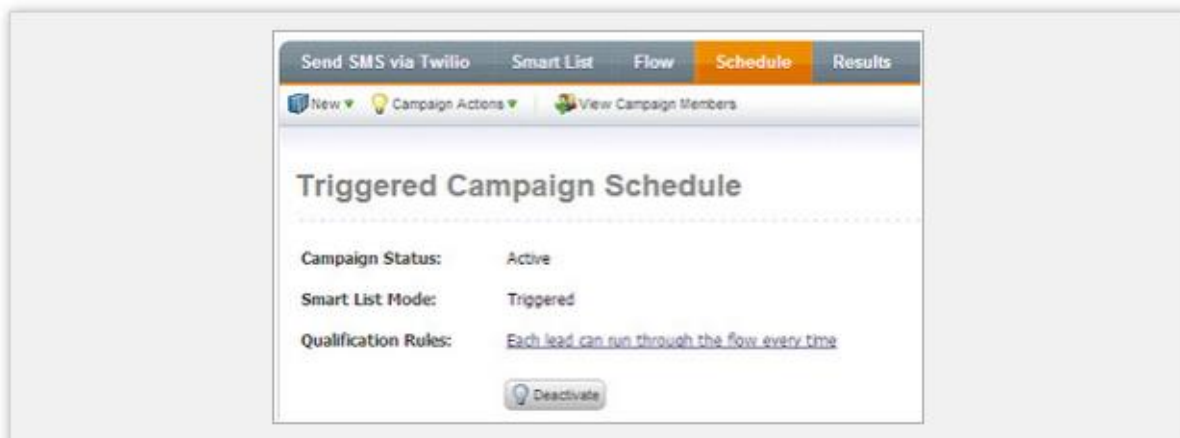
Send SMS via Twilio Smart List Flow Schedule Results

New ▾ Campaign Actions ▾ View Campaign Members

Triggered Campaign Schedule

Campaign Status: Active

Smart List Mode: Triggered

Qualification Rules: Each lead can run through the flow every time

Deactivate